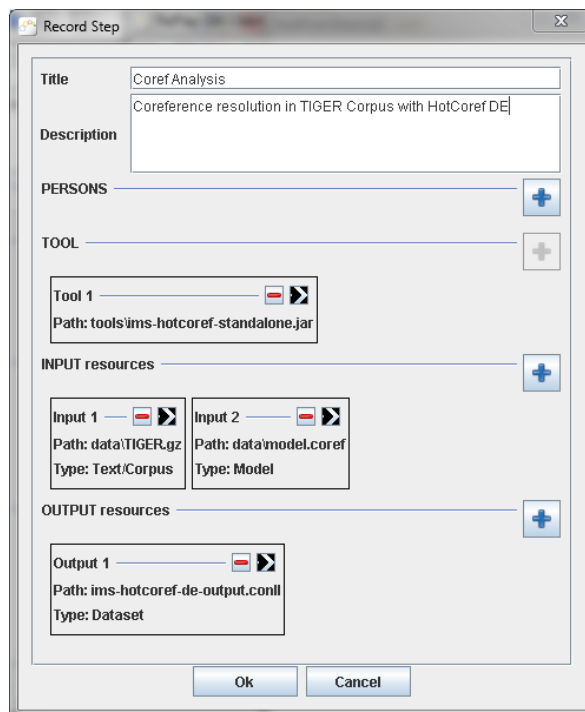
Record Step

Title
Coref Analysis

Description
Coreference resolution in TIGER Corpus with HotCoref DE

PERSONS

TOOL

Tool 1
Path: tools\ims-hotcoref-standalone.jar

INPUT resources

Input 1
Path: data\TIGER.gz
Type: Text/Corpus

Input 2
Path: data\model.coref
Type: Model

OUTPUT resources

Output 1
Path: ims-hotcoref-de-output.conll
Type: Dataset

Ok
Cancel